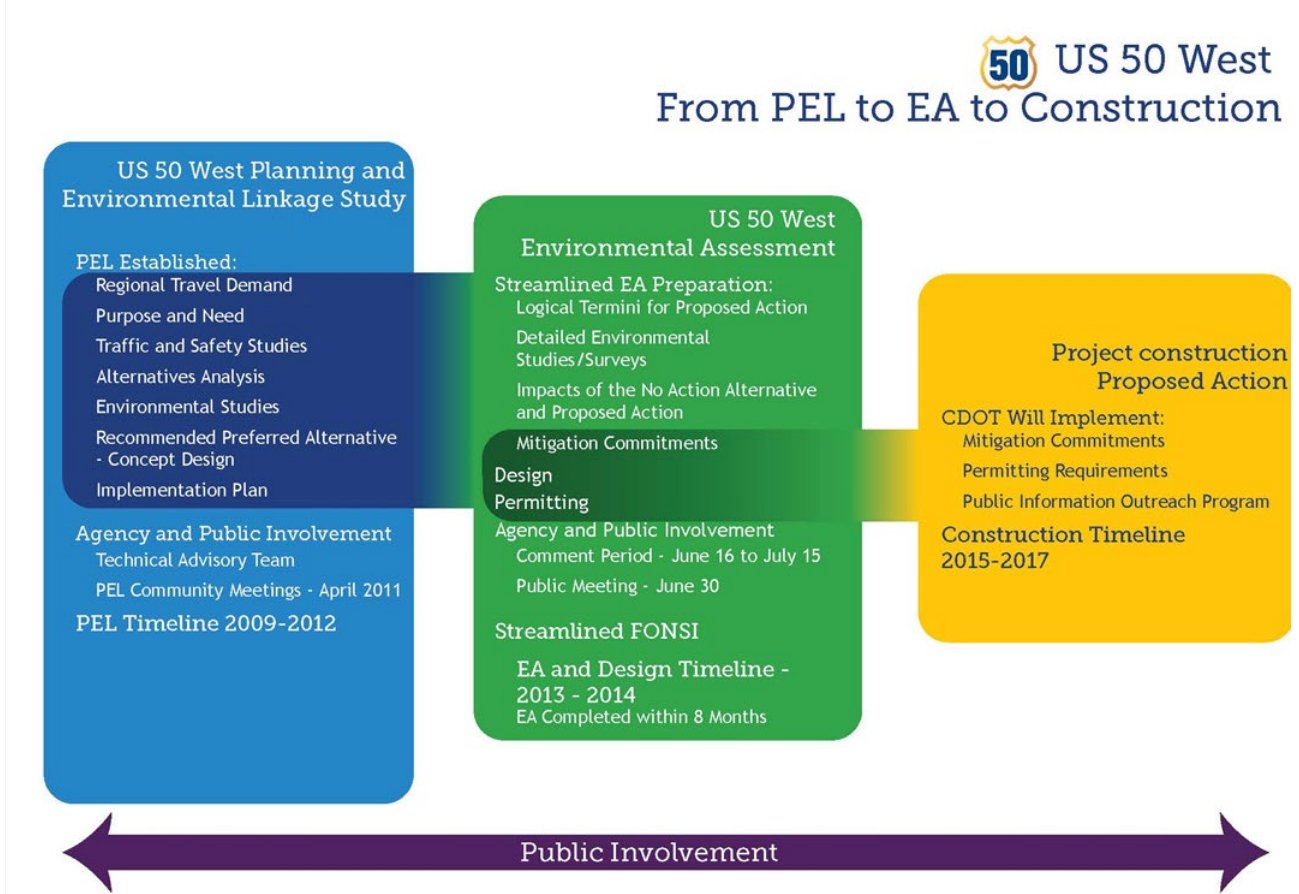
50 US 50 West
From PEL to EA to Construction

US 50 West Planning and Environmental Linkage Study

PEL Established:
Regional Travel Demand
Purpose and Need
Traffic and Safety Studies
Alternatives Analysis
Environmental Studies
Recommended Preferred Alternative - Concept Design
Implementation Plan

Agency and Public Involvement
Technical Advisory Team
PEL Community Meetings - April 2011

PEL Timeline 2009-2012

US 50 West Environmental Assessment

Streamlined EA Preparation:
Logical Termini for Proposed Action
Detailed Environmental Studies/Surveys
Impacts of the No Action Alternative and Proposed Action
Mitigation Commitments
Design
Permitting

Agency and Public Involvement
Comment Period - June 16 to July 15
Public Meeting - June 30

Streamlined FONSI

EA and Design Timeline - 2013 - 2014
EA Completed within 8 Months

Project construction Proposed Action

CDOT Will Implement:
Mitigation Commitments
Permitting Requirements
Public Information Outreach Program

Construction Timeline 2015-2017

Public Involvement